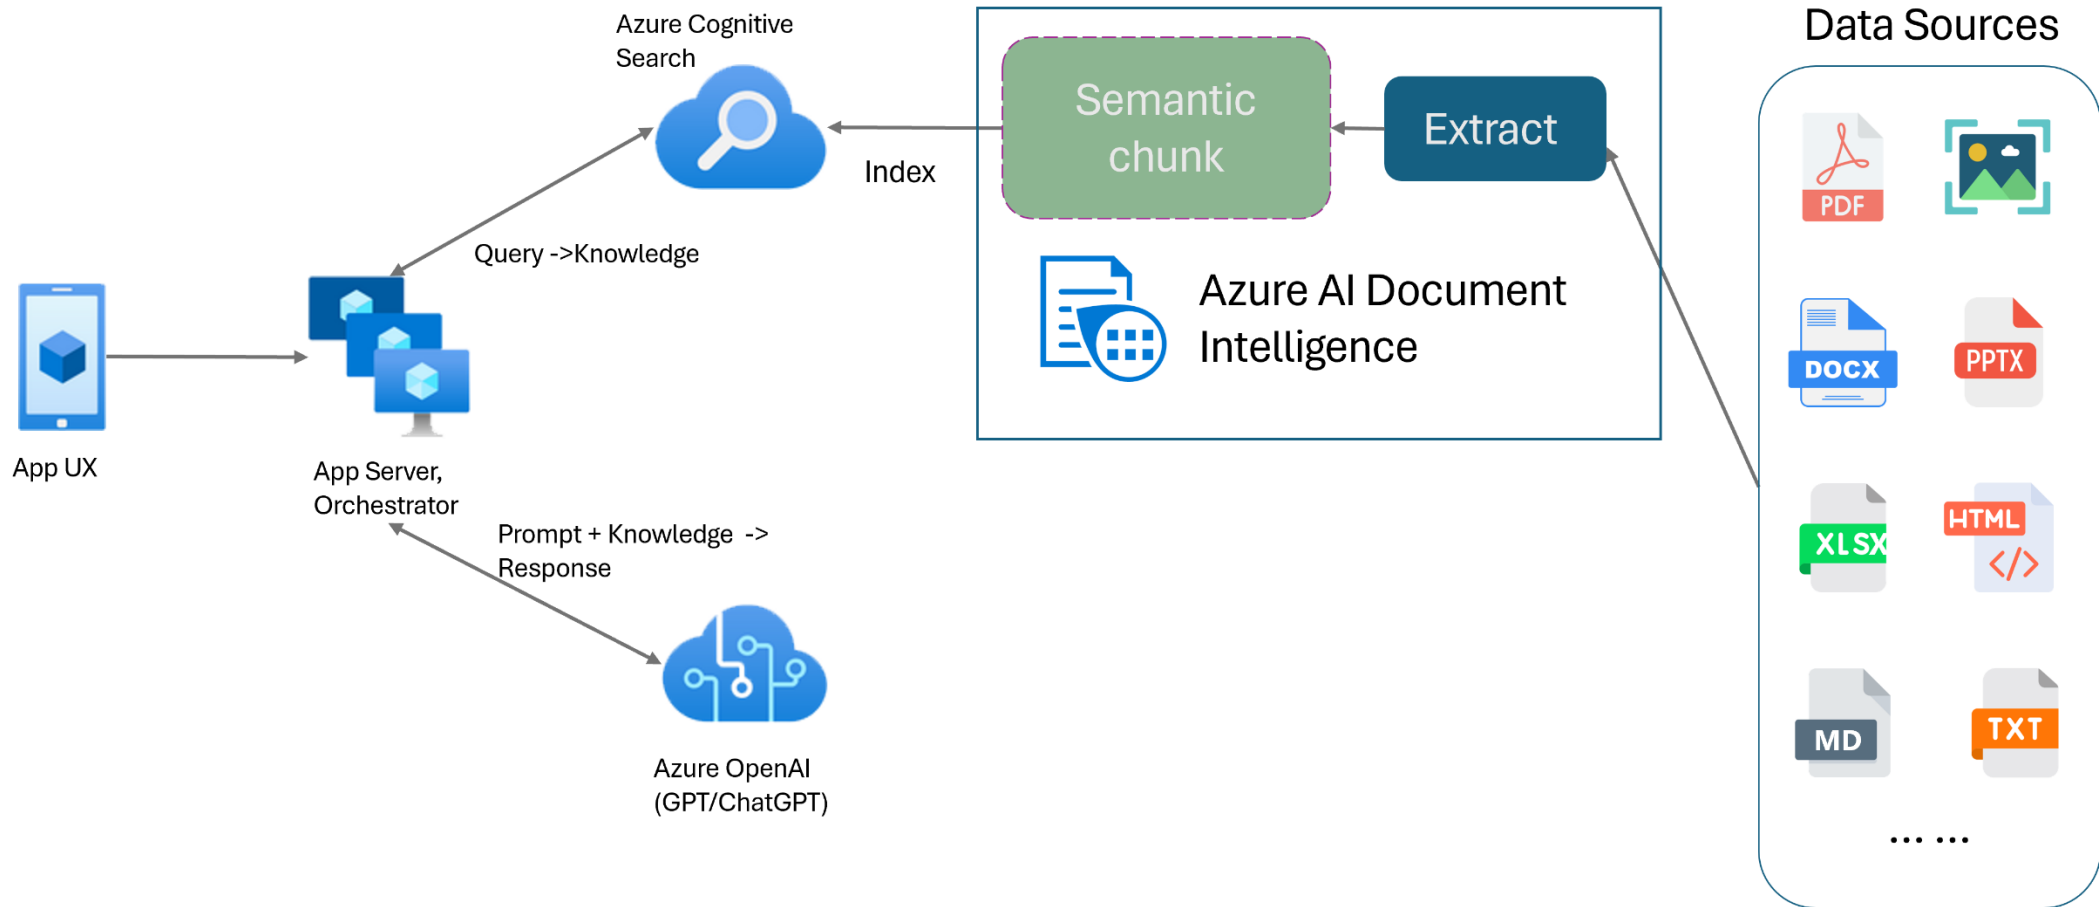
Azure Cognitive Search

Semantic chunk

Extract

Data Sources

Index

Query ->Knowledge

Azure AI Document Intelligence

PDF

DOCX

PPTX

XLSX

HTML

MD

TXT

... ...

App UX

App Server, Orchestrator

Prompt + Knowledge -> Response

Azure OpenAI (GPT/ChatGPT)